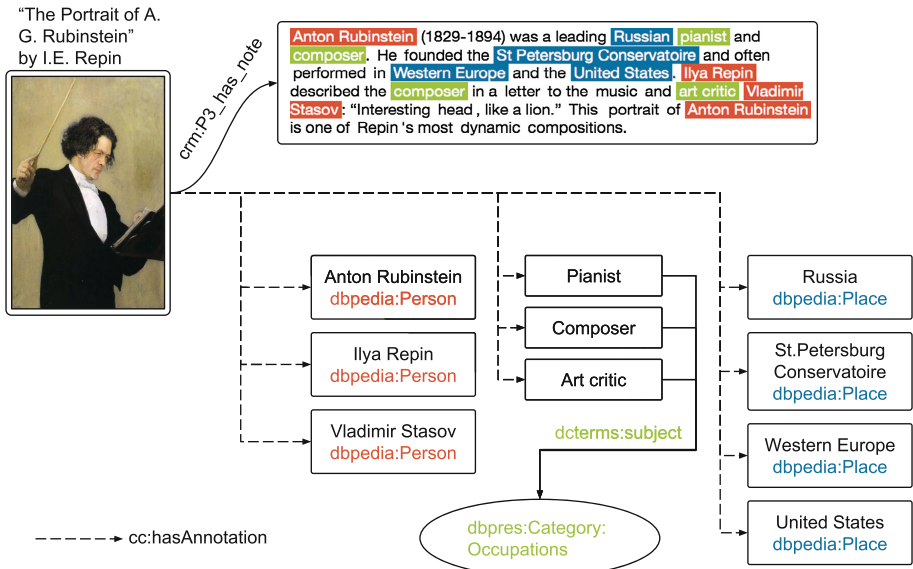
"The Portrait of A. G. Rubinstein" by I.E. Repin

crm:P3_has_note

Anton Rubinstein (1829-1894) was a leading Russian pianist and composer. He founded the St Petersburg Conservatoire and often performed in Western Europe and the United States. Ilya Repin described the composer in a letter to the music and art critic Vladimir Stasov: "Interesting head , like a lion." This portrait of Anton Rubinstein is one of Repin 's most dynamic compositions.

Anton Rubinstein
dbpedia:Person

Ilya Repin
dbpedia:Person

Vladimir Stasov
dbpedia:Person

Pianist

Composer

Art critic

dcterms:subject

dbpres:Category:
Occupations

Russia
dbpedia:Place

St.Petersburg Conservatoire
dbpedia:Place

Western Europe
dbpedia:Place

United States
dbpedia:Place

cc:hasAnnotation